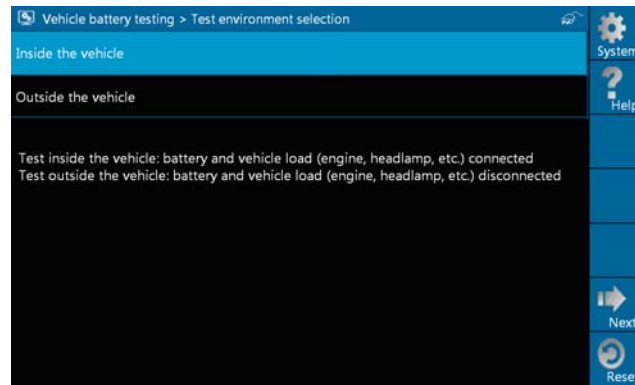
Vehicle battery testing > Test environment selection

Inside the vehicle

Outside the vehicle

Test inside the vehicle: battery and vehicle load (engine, headlamp, etc.) connected
Test outside the vehicle: battery and vehicle load (engine, headlamp, etc.) disconnected

System

Help

Next

Rese